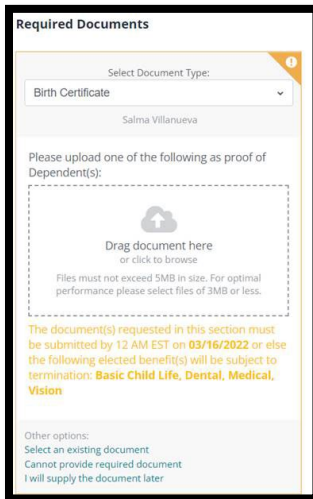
Required Documents

Select Document Type:

Birth Certificate

Salma Villanueva

Please upload one of the following as proof of Dependent(s):

Drag document here
or click to browse

Files must not exceed 5MB in size. For optimal performance please select files of 3MB or less.

The document(s) requested in this section must be submitted by 12 AM EST on 03/16/2022 or else the following elected benefit(s) will be subject to termination: Basic Child Life, Dental, Medical, Vision

Other options:
Select an existing document
Cannot provide required document
I will supply the document later